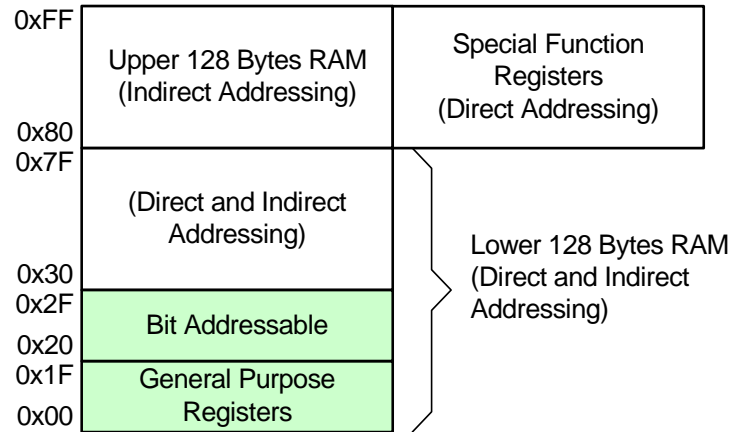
0xFF

Upper 128 Bytes RAM (Indirect Addressing)

Special Function Registers (Direct Addressing)

0x80

0x7F

(Direct and Indirect Addressing)

0x30

0x2F

Bit Addressable

0x20

0x1F

General Purpose Registers

0x00

Lower 128 Bytes RAM (Direct and Indirect Addressing)